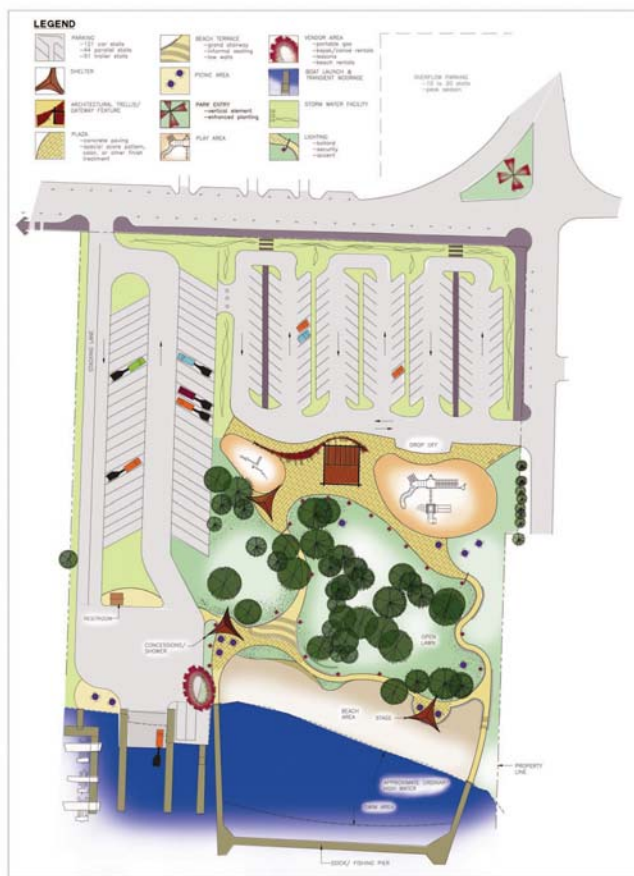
LEGEND

PARKING
-121 car stalls
-44 parallel stalls
-61 trailer stalls

SHELTER

ARCHITECTURAL TRELLIS/ GATEWAY FEATURE

PLAZA
-concrete paving
-special score pattern, color, or other finish treatment

BEACH TERRACE
-grand stairway
-informal seating
-low walls

PICNIC AREA

PARK ENTRY
-vertical element
-enhanced planting

PLAY AREA

VENDOR AREA
-portable gas
-kayak/canoe rentals
-lessons
-beach rentals

BOAT LAUNCH & TRANSIENT MOORAGE

STORM WATER FACILITY

LIGHTING
-bollard
-security
-accent

OVERFLOW PARKING
-15 to 20 stalls
-peak season

STAGING LANE

DROP OFF

RESTROOM

CONCESSIONS/ SHOWER

OPEN LAWN

BEACH AREA

STAGE

PROPERTY LINE

APPROXIMATE ORDINARY HIGH WATER

SWIM AREA

DOCK/ FISHING PIER